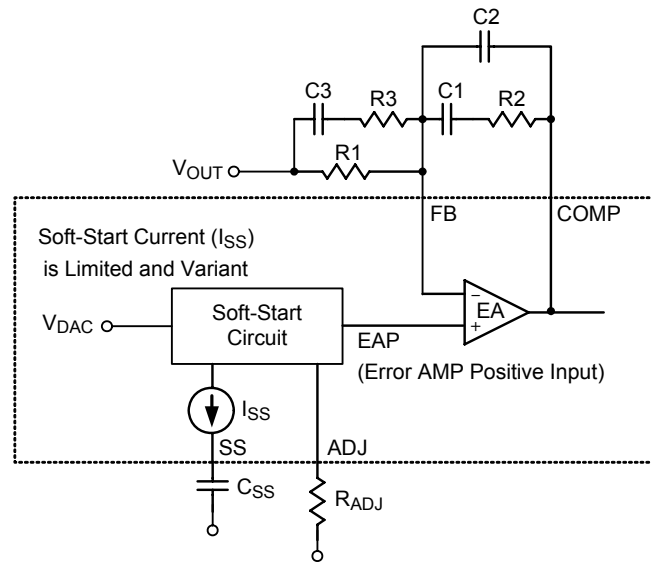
C2

C3

R3

C1

R2

$V_{OUT}$

R1

FB

COMP

Soft-Start Current ($I_{SS}$) is Limited and Variant

$V_{DAC}$

Soft-Start Circuit

−

EA

+

EAP

(Error AMP Positive Input)

$I_{SS}$

SS

ADJ

$C_{SS}$

$R_{ADJ}$